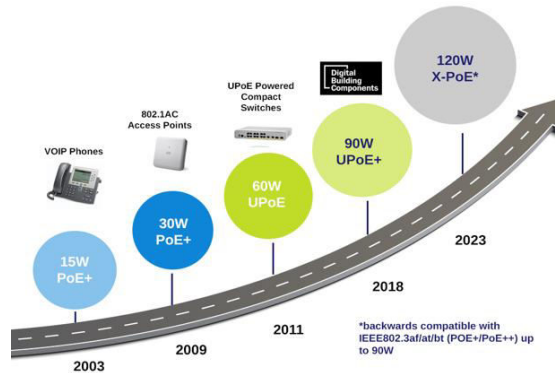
VOIP Phones

15W
PoE+

2003

802.1AC
Access Points

30W
PoE+

2009

UPoE Powered
Compact
Switches

60W
UPoE

2011

Digital
Building
Components

90W
UPoE+

2018

120W
X-PoE*

2023

*backwards compatible with IEEE802.3af/at/bt (POE+/PoE++) up to 90W